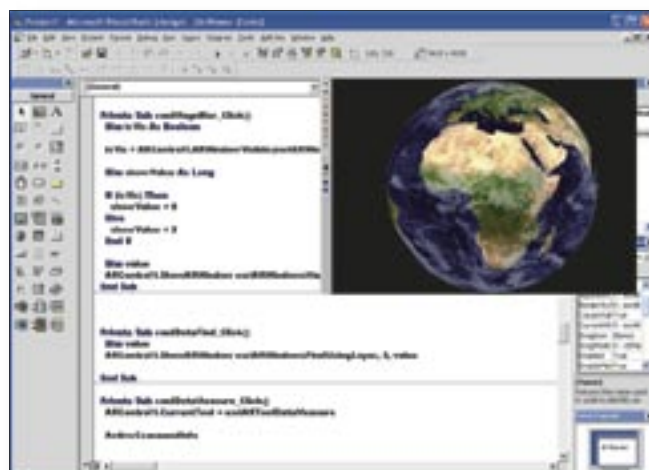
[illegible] - Microsoft Visual Basic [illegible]

(General)

Private Sub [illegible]_Click()
Dim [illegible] As Boolean

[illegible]

Dim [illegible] As Long

If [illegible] Then
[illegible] = 0
Else
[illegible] = 1
End If

Dim value
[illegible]
End Sub

Private Sub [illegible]_Click()
Dim value
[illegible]

End Sub

Private Sub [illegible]_Click()
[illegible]

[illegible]